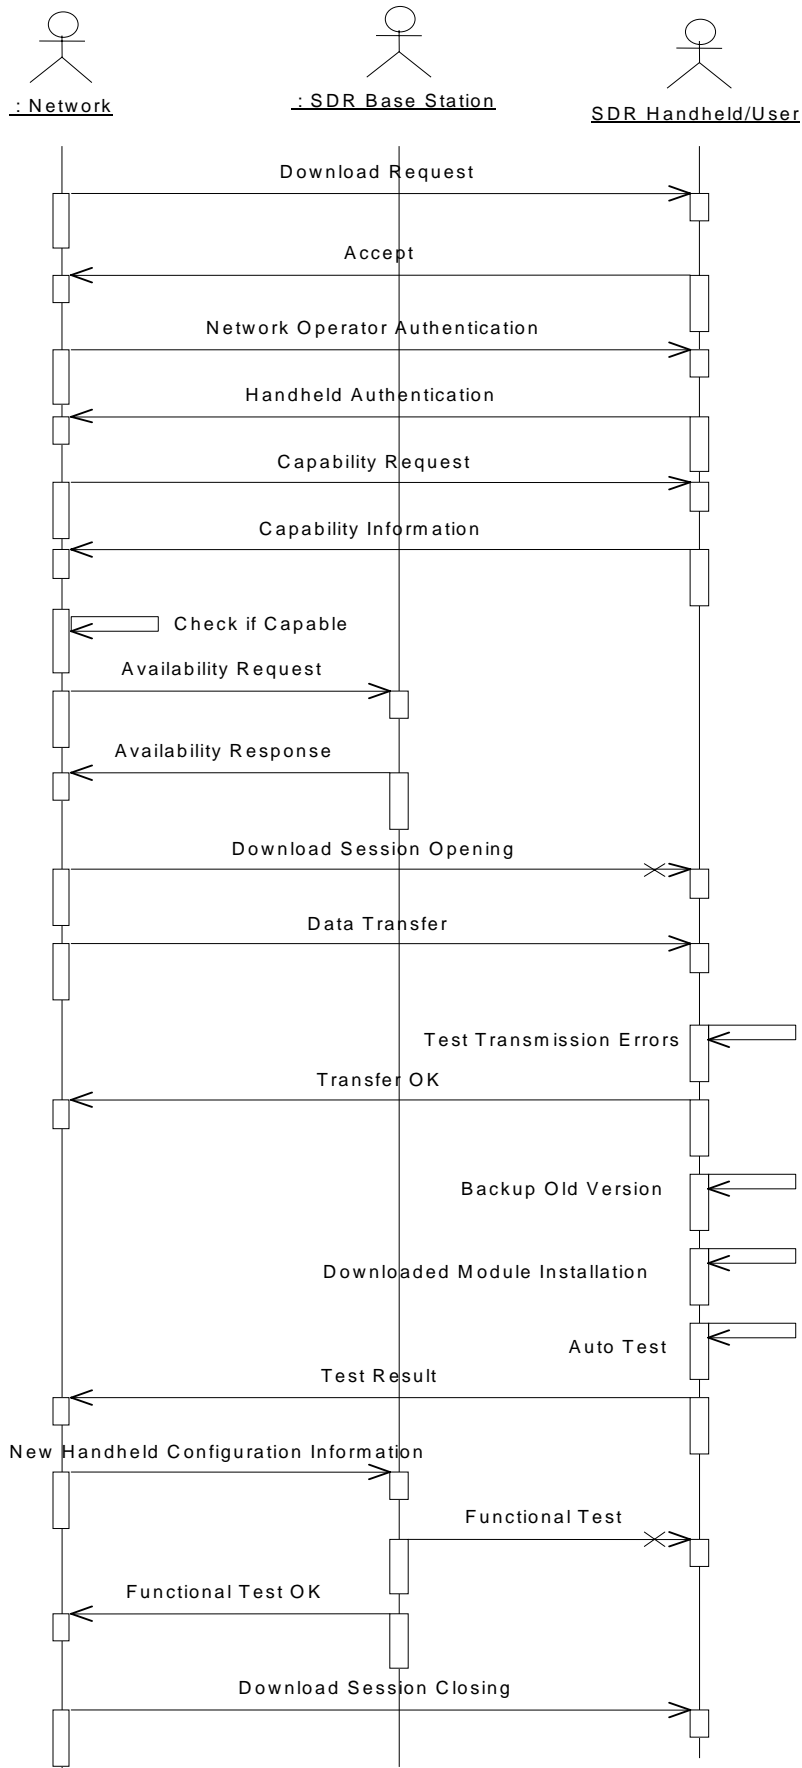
: Network

: SDR Base Station

SDR Handheld/User

Download Request

Accept

Network Operator Authentication

Handheld Authentication

Capability Request

Capability Information

Check if Capable

Availability Request

Availability Response

Download Session Opening

Data Transfer

Test Transmission Errors

Transfer OK

Backup Old Version

Downloaded Module Installation

Auto Test

Test Result

New Handheld Configuration Information

Functional Test

Functional Test OK

Download Session Closing